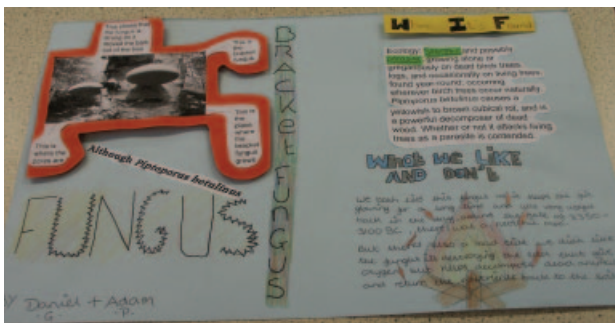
This shows that the fungus is living on the trunk

This is the actual fungus

This is the place where the bracket fungus grows

This is where the spores are

Although Piptoporus betulinus

FUNGUS

BRACKET FUNGUS

W I F

Ecology: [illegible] and possibly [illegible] growing alone or gregariously on dead birch trees, logs, and occasionally on living trees. Found year-round; occurring wherever birch trees occur naturally. Piptoporus betulinus causes a yeasty brown cubical rot, and is a powerful decomposer of dead wood. Whether or not it attacks living trees as a parasite is contended.

What we LIKE AND don't

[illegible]

Daniel + Adam
G. P.